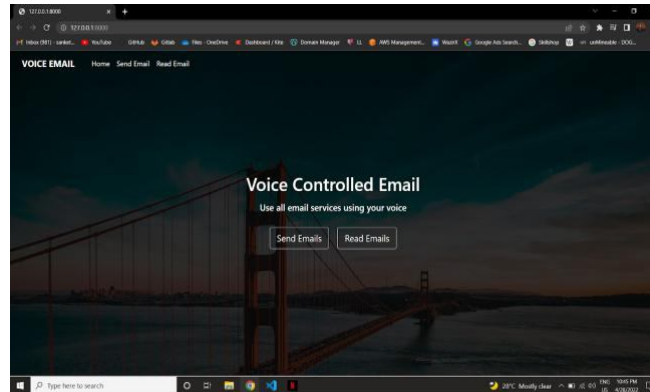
127.0.0.1:8000

127.0.0.1:8000

Inbox (581) - sanket... YouTube GitHub Gitlab Files - OneDrive Dashboard / Kite Domain Manager LL AWS Management... Wazirx Google Ads Search... Skillshop unthinkable - DOG...

VOICE EMAIL Home Send Email Read Email

Voice Controlled Email

Use all email services using your voice

Send Emails Read Emails

Type here to search

28°C Mostly clear ENG US 10:45 PM 4/28/2022